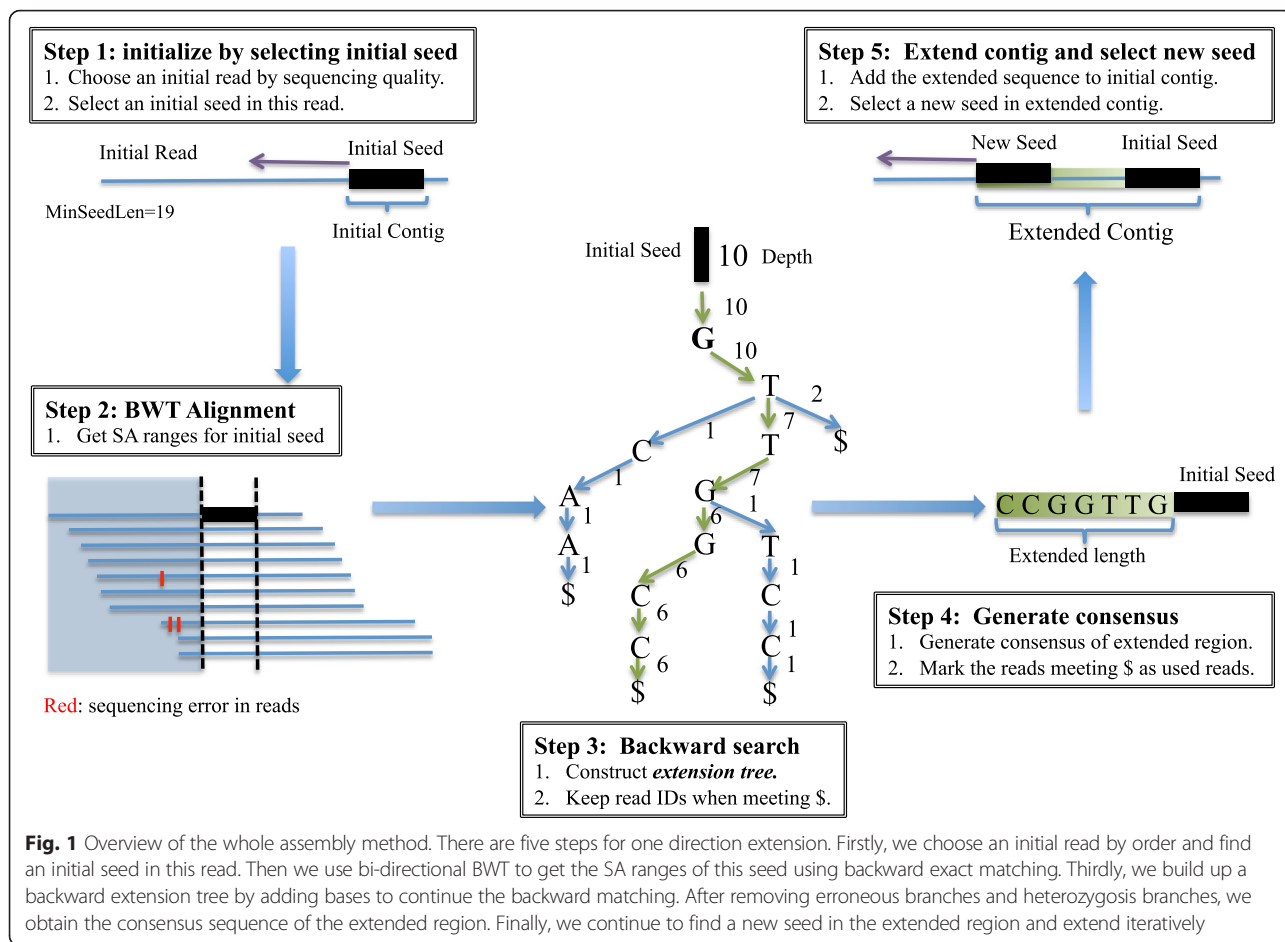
Step 1: initialize by selecting initial seed
1. Choose an initial read by sequencing quality.
2. Select an initial seed in this read.

Initial Read
Initial Seed
MinSeedLen=19
Initial Contig

Step 2: BWT Alignment
1. Get SA ranges for initial seed

Red: sequencing error in reads

Initial Seed
10 Depth
10
G
10
T
2
1
7
C
T
$
1
7
A
G
1
1
6
A
G
T
1
6
1
$
C
C
6
C
1
C
6
1
$
$

Step 3: Backward search
1. Construct *extension tree.*
2. Keep read IDs when meeting $.

Step 5: Extend contig and select new seed
1. Add the extended sequence to initial contig.
2. Select a new seed in extended contig.

New Seed
Initial Seed
Extended Contig

Initial Seed
C C G G T T G
Extended length

Step 4: Generate consensus
1. Generate consensus of extended region.
2. Mark the reads meeting $ as used reads.

Fig. 1 Overview of the whole assembly method. There are five steps for one direction extension. Firstly, we choose an initial read by order and find an initial seed in this read. Then we use bi-directional BWT to get the SA ranges of this seed using backward exact matching. Thirdly, we build up a backward extension tree by adding bases to continue the backward matching. After removing erroneous branches and heterozygosis branches, we obtain the consensus sequence of the extended region. Finally, we continue to find a new seed in the extended region and extend iteratively